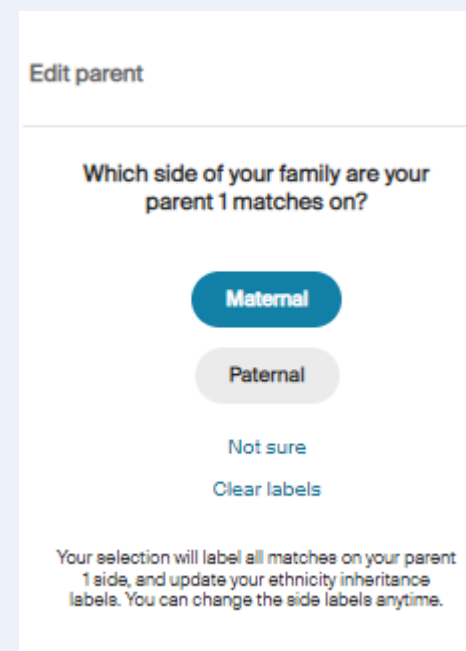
Edit parent

Which side of your family are your parent 1 matches on?

Maternal

Paternal

Not sure

Clear labels

Your selection will label all matches on your parent 1 side, and update your ethnicity inheritance labels. You can change the side labels anytime.